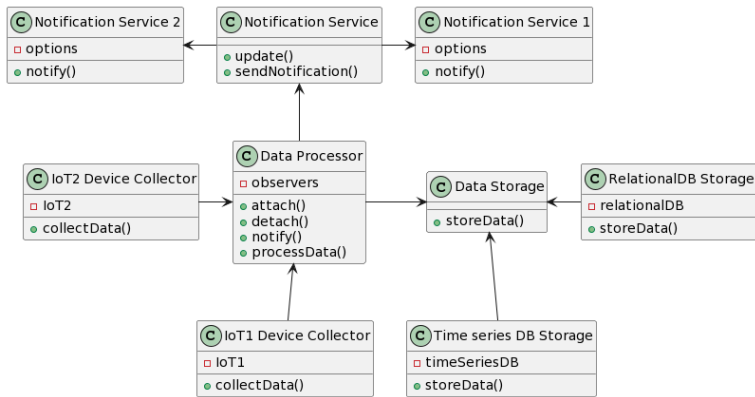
C Notification Service 2
options
notify()

C Notification Service
update()
sendNotification()

C Notification Service 1
options
notify()

C IoT2 Device Collector
IoT2
collectData()

C Data Processor
observers
attach()
detach()
notify()
processData()

C Data Storage
storeData()

C RelationalDB Storage
relationalDB
storeData()

C IoT1 Device Collector
IoT1
collectData()

C Time series DB Storage
timeSeriesDB
storeData()